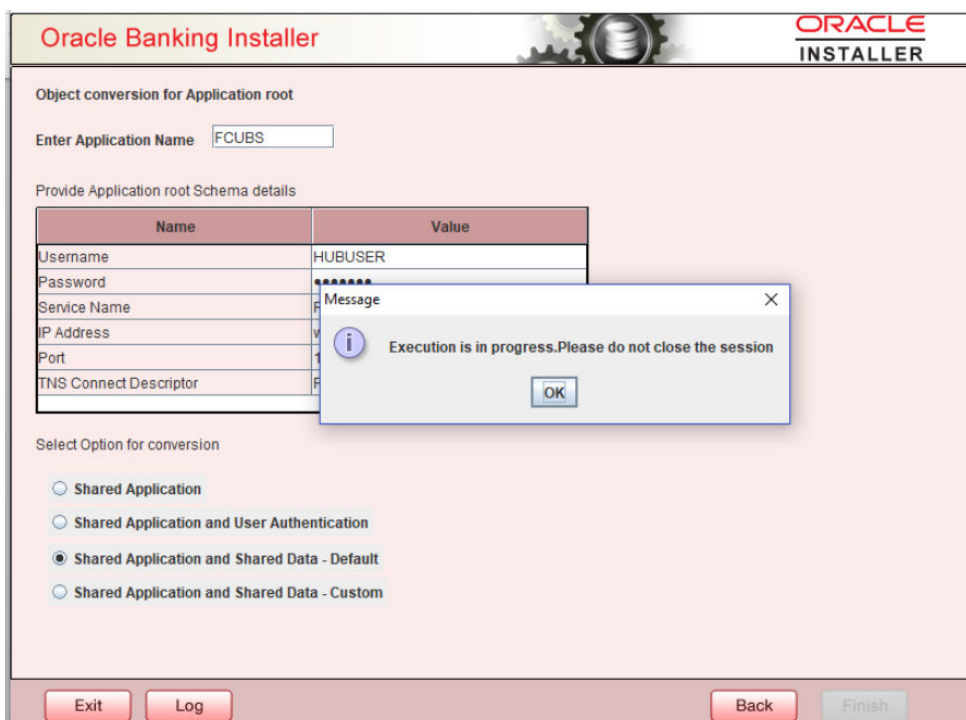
Oracle Banking Installer

ORACLE
INSTALLER

Object conversion for Application root

Enter Application Name FCUBS

Provide Application root Schema details

| Name | Value |
|---|---|
| Username | HUBUSER |
| Password | ••••••• |
| Service Name | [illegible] |
| IP Address | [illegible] |
| Port | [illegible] |
| TNS Connect Descriptor | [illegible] |

Message

Execution is in progress.Please do not close the session

OK

Select Option for conversion

Shared Application

Shared Application and User Authentication

Shared Application and Shared Data - Default

Shared Application and Shared Data - Custom

Exit

Log

Back

Finish